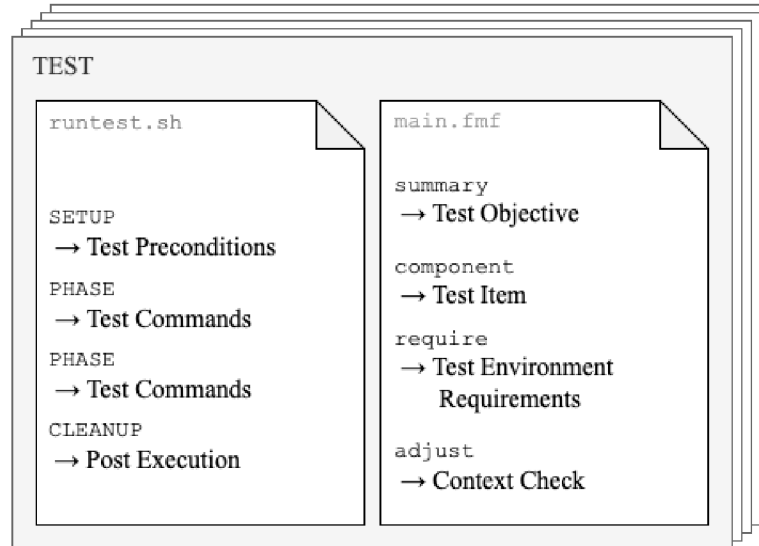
TEST

runtest.sh

SETUP
→ Test Preconditions

PHASE
→ Test Commands

PHASE
→ Test Commands

CLEANUP
→ Post Execution

main.fmf

summary
→ Test Objective

component
→ Test Item

require
→ Test Environment Requirements

adjust
→ Context Check